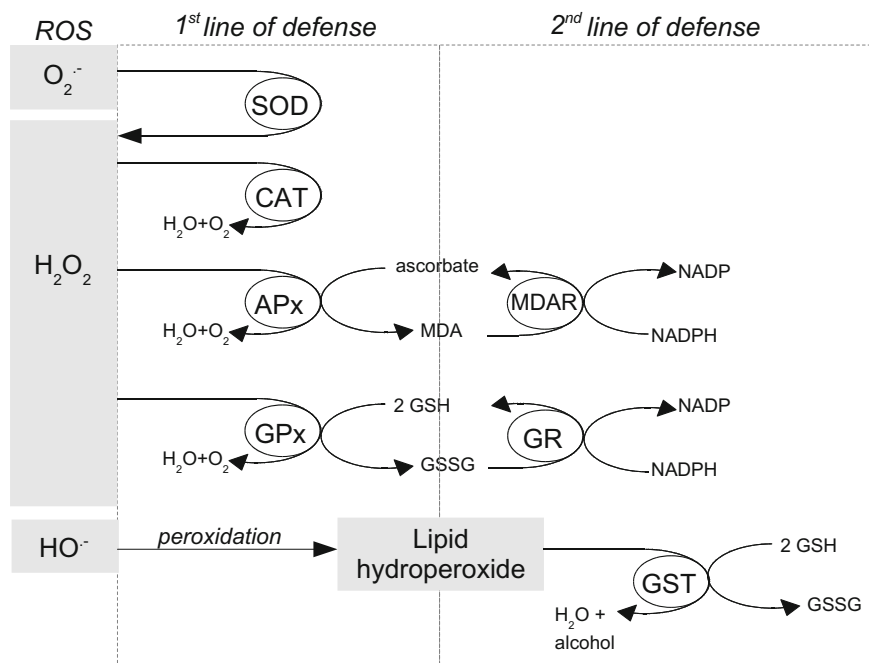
ROS

$1^{st}$ line of defense

$2^{nd}$ line of defense

$O_2^{\cdot-}$

SOD

$H_2O_2$

CAT

$H_2O+O_2$

APx

$H_2O+O_2$

ascorbate

MDA

MDAR

NADP

NADPH

GPx

$H_2O+O_2$

2 GSH

GSSG

GR

NADP

NADPH

$HO^{\cdot}$

peroxidation

Lipid hydroperoxide

GST

2 GSH

GSSG

$H_2O$ + alcohol